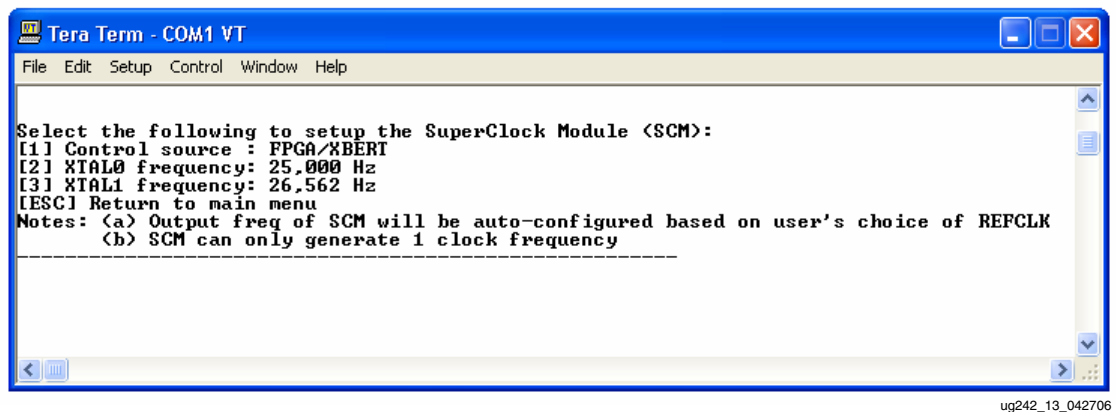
Tera Term - COM1 VT

File Edit Setup Control Window Help

Select the following to setup the SuperClock Module (SCM):
[1] Control source : FPGA/XBERT
[2] XTAL0 frequency: 25,000 Hz
[3] XTAL1 frequency: 26,562 Hz
[ESC] Return to main menu
Notes: (a) Output freq of SCM will be auto-configured based on user's choice of REFCLK
(b) SCM can only generate 1 clock frequency
--------------------------------------------------------

ug242_13_042706